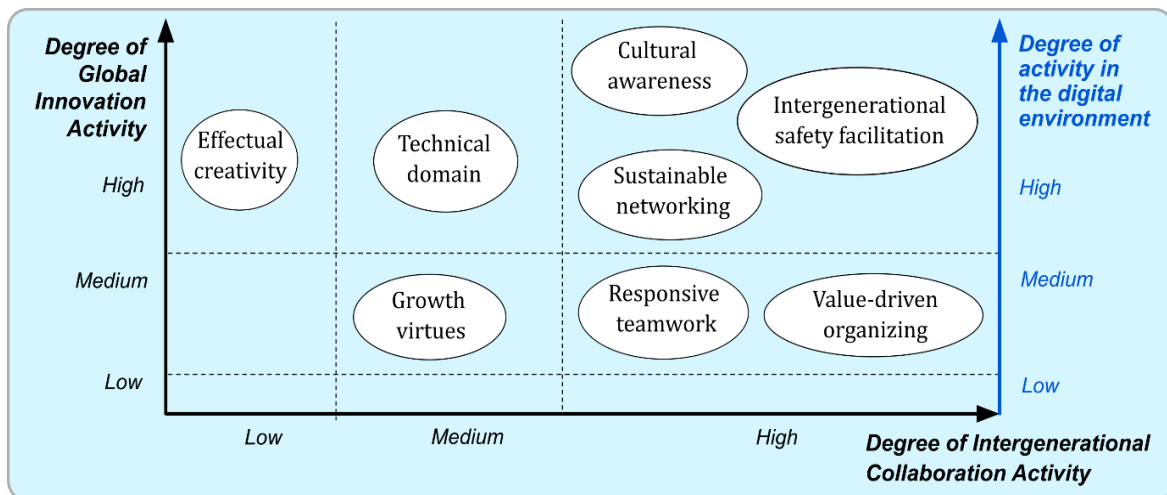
Degree of Global Innovation Activity

High

Medium

Low

Effectual creativity

Technical domain

Cultural awareness

Intergenerational safety facilitation

Sustainable networking

Growth virtues

Responsive teamwork

Value-driven organizing

Degree of activity in the digital environment

High

Medium

Low

Low

Medium

High

Degree of Intergenerational Collaboration Activity